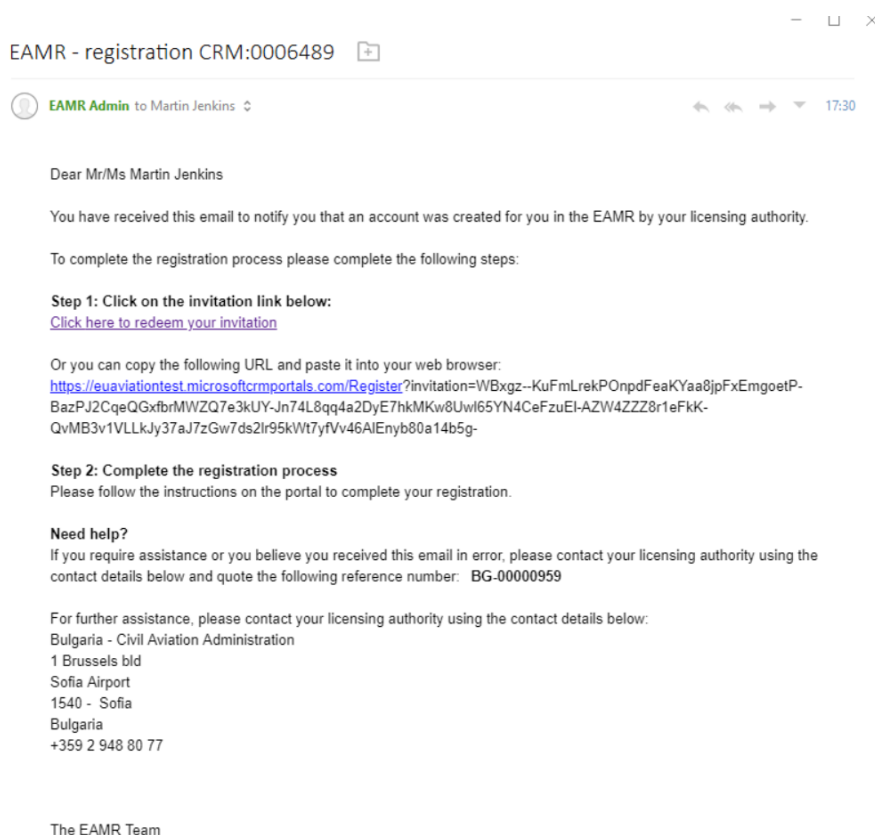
EAMR - registration CRM:0006489

EAMR Admin to Martin Jenkins

17:30

Dear Mr/Ms Martin Jenkins

You have received this email to notify you that an account was created for you in the EAMR by your licensing authority.

To complete the registration process please complete the following steps:

Step 1: Click on the invitation link below:
Click here to redeem your invitation

Or you can copy the following URL and paste it into your web browser:
https://euaviationtest.microsoftcrmportals.com/Register?invitation=WBxgz--KuFmLrekPOnpdFeaKYaa8jpFxEmgoetP-BazPJ2CqeQGxfbrMWZQ7e3kUY-Jn74L8qq4a2DyE7hkMKw8Uwl65YN4CeFzuEl-AZW4ZZZ8r1eFkK-QvMB3v1VLLkJy37aJ7zGw7ds2lr95kWt7yfVv46AlEnyb80a14b5g-

Step 2: Complete the registration process
Please follow the instructions on the portal to complete your registration.

Need help?
If you require assistance or you believe you received this email in error, please contact your licensing authority using the contact details below and quote the following reference number: BG-00000959

For further assistance, please contact your licensing authority using the contact details below:
Bulgaria - Civil Aviation Administration
1 Brussels bld
Sofia Airport
1540 - Sofia
Bulgaria
+359 2 948 80 77

The EAMR Team